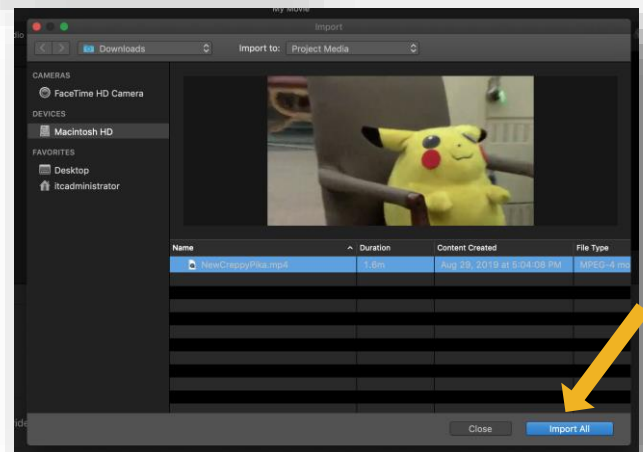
My Movie

Import

Downloads

Import to: Project Media

CAMERAS

FaceTime HD Camera

DEVICES

Macintosh HD

FAVORITES

Desktop

itcadministrator

| Name | Duration | Content Created | File Type |
|---|---|---|---|
| NewCreppyPika.mp4 | 1.6m | Aug 29, 2019 at 5:04:08 PM | MPEG-4 mo |

Close

Import All